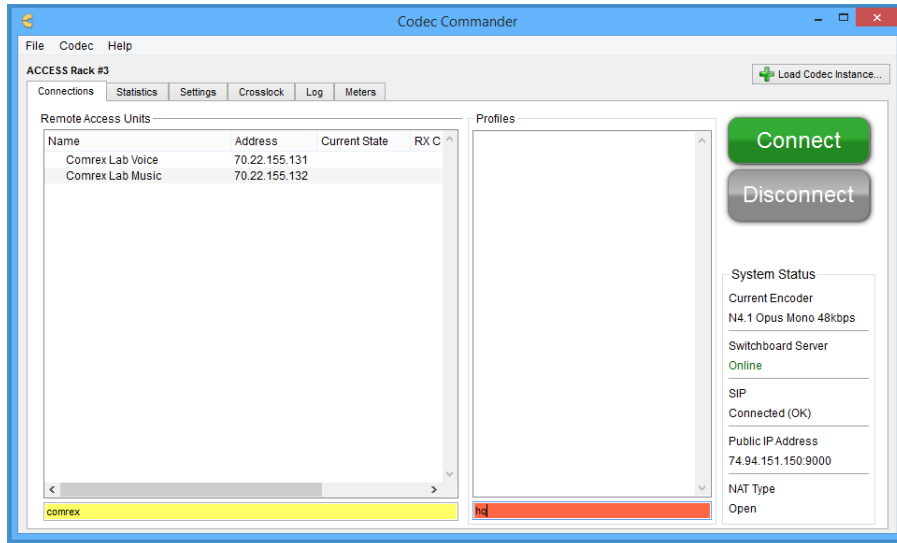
Codec Commander

File Codec Help

ACCESS Rack #3

Load Codec Instance...

Connections Statistics Settings Crosslock Log Meters

Remote Access Units

| Name | Address | Current State | RX C |
|---|---|---|---|
| Comrex Lab Voice | 70.22.155.131 | | |
| Comrex Lab Music | 70.22.155.132 | | |

comrex

Profiles

hq

Connect

Disconnect

System Status

Current Encoder
N4.1 Opus Mono 48kbps

Switchboard Server
Online

SIP
Connected (OK)

Public IP Address
74.94.151.150:9000

NAT Type
Open